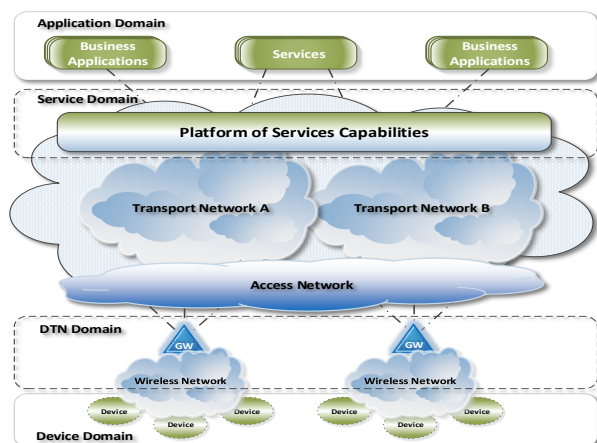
Application Domain

Business Applications

Services

Business Applications

Service Domain

Platform of Services Capabilities

Transport Network A

Transport Network B

Access Network

DTN Domain

GW

GW

Wireless Network

Wireless Network

Device

Device

Device

Device

Device

Device

Device Domain